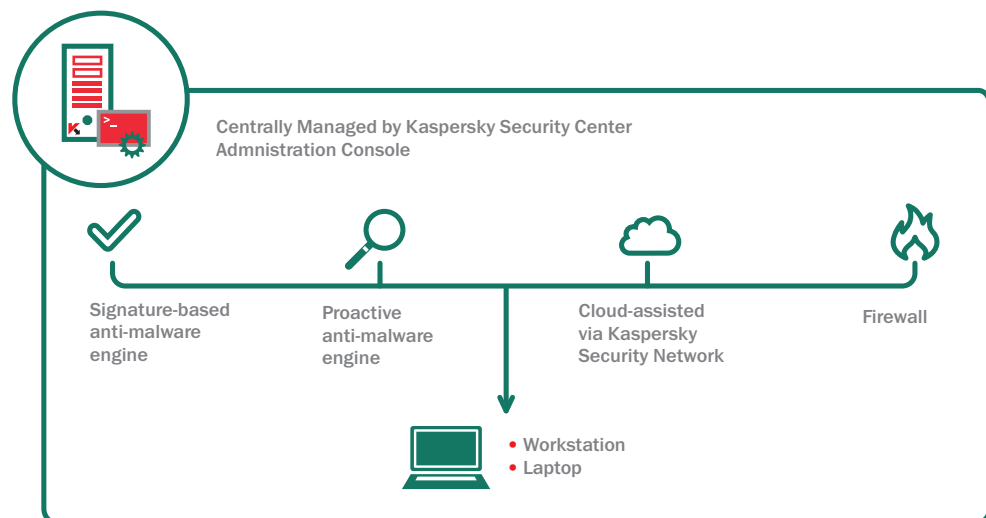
Centrally Managed by Kaspersky Security Center Admnistration Console

Signature-based anti-malware engine

Proactive anti-malware engine

Cloud-assisted via Kaspersky Security Network

Firewall

• Workstation
• Laptop